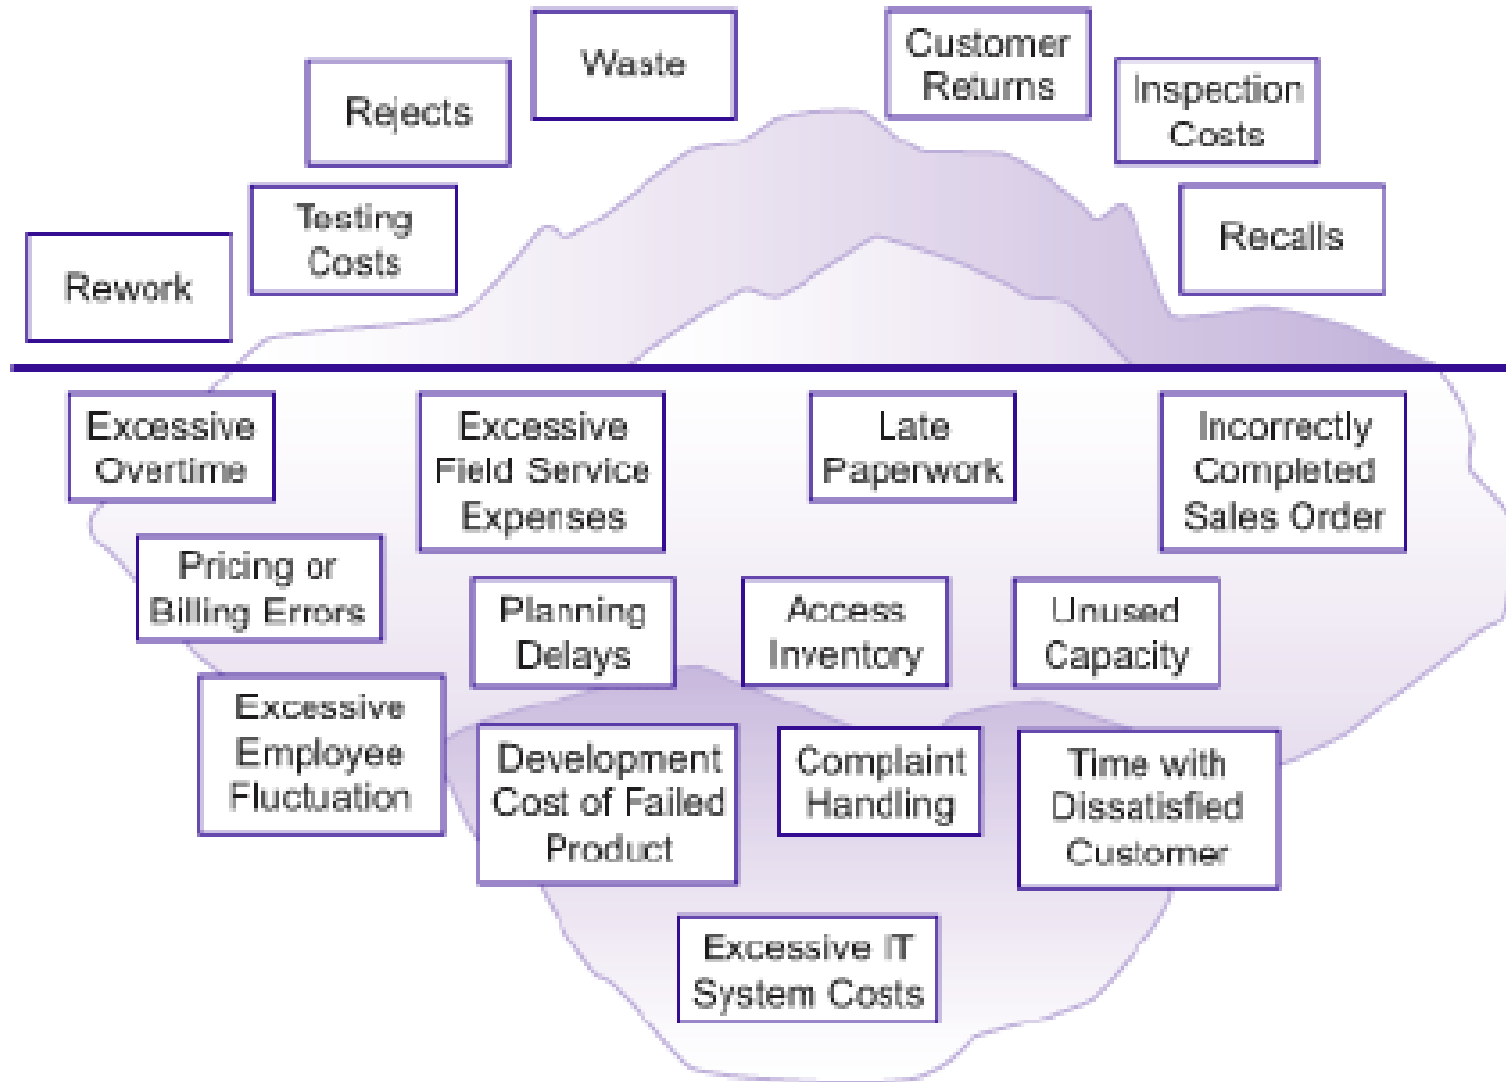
Waste

Customer Returns

Rejects

Inspection Costs

Testing Costs

Recalls

Rework

Excessive Overtime

Excessive Field Service Expenses

Late Paperwork

Incorrectly Completed Sales Order

Pricing or Billing Errors

Planning Delays

Access Inventory

Unused Capacity

Excessive Employee Fluctuation

Development Cost of Failed Product

Complaint Handling

Time with Dissatisfied Customer

Excessive IT System Costs